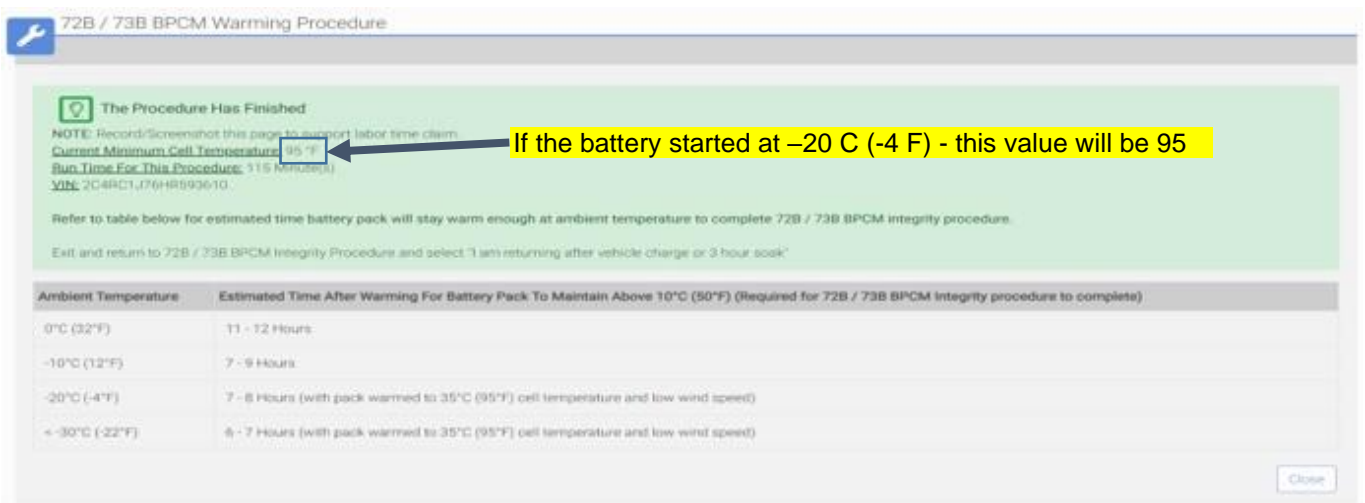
72B / 73B BPCM Warming Procedure

The Procedure Has Finished

NOTE: Record/Screenshot this page to support labor time claim.
Current Minimum Cell Temperature: 95 °F
Run Time For This Procedure: 115 Minute(s)
VIN: 2C4RC1J76HR593610

If the battery started at –20 C (-4 F) - this value will be 95

Refer to table below for estimated time battery pack will stay warm enough at ambient temperature to complete 72B / 73B BPCM integrity procedure.

Exit and return to 72B / 73B BPCM Integrity Procedure and select "I am returning after vehicle charge or 3 hour soak"

| Ambient Temperature | Estimated Time After Warming For Battery Pack To Maintain Above 10°C (50°F) (Required for 72B / 73B BPCM Integrity procedure to complete) |
|---|---|
| 0°C (32°F) | 11 - 12 Hours |
| -10°C (12°F) | 7 - 9 Hours |
| -20°C (-4°F) | 7 - 8 Hours (with pack warmed to 35°C (95°F) cell temperature and low wind speed) |
| < -30°C (-22°F) | 6 - 7 Hours (with pack warmed to 35°C (95°F) cell temperature and low wind speed) |

Close